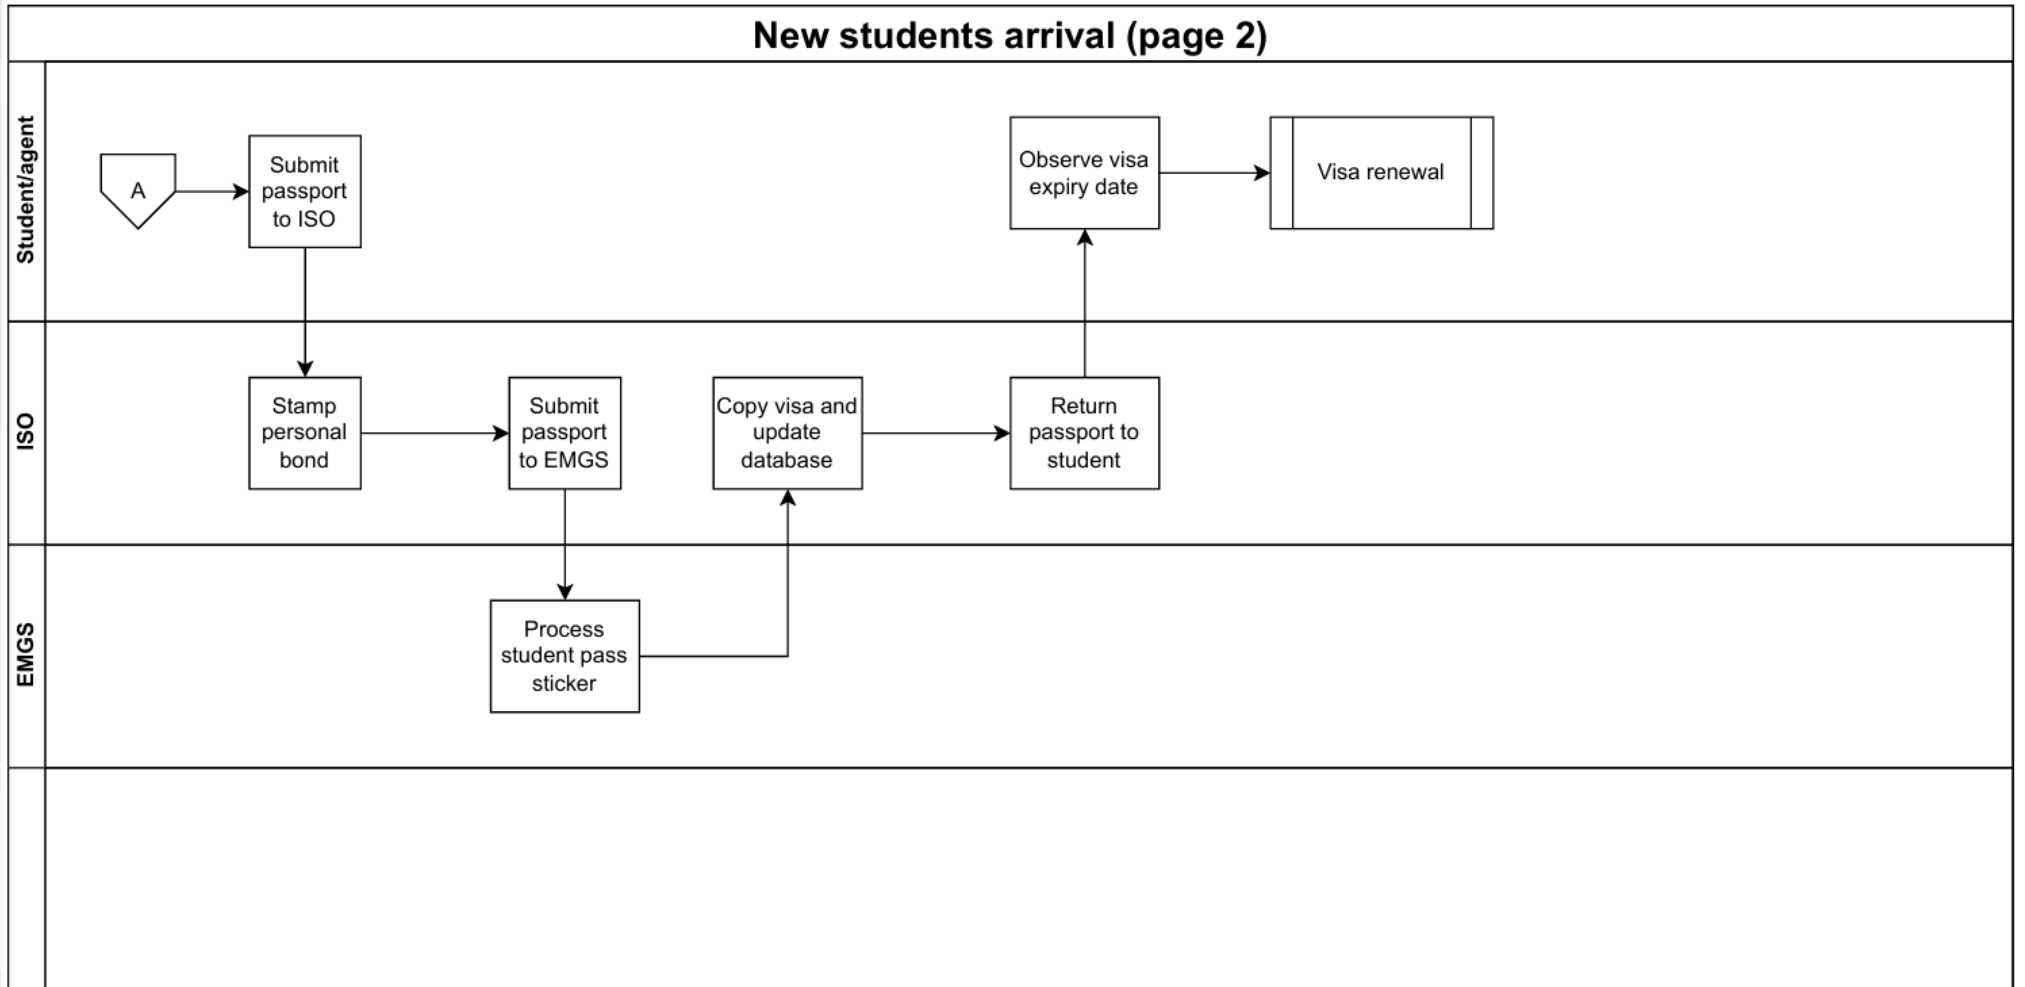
New students arrival (page 2)

Student/agent

A

Submit passport to ISO

Observe visa expiry date

Visa renewal

ISO

Stamp personal bond

Submit passport to EMGS

Copy visa and update database

Return passport to student

EMGS

Process student pass sticker